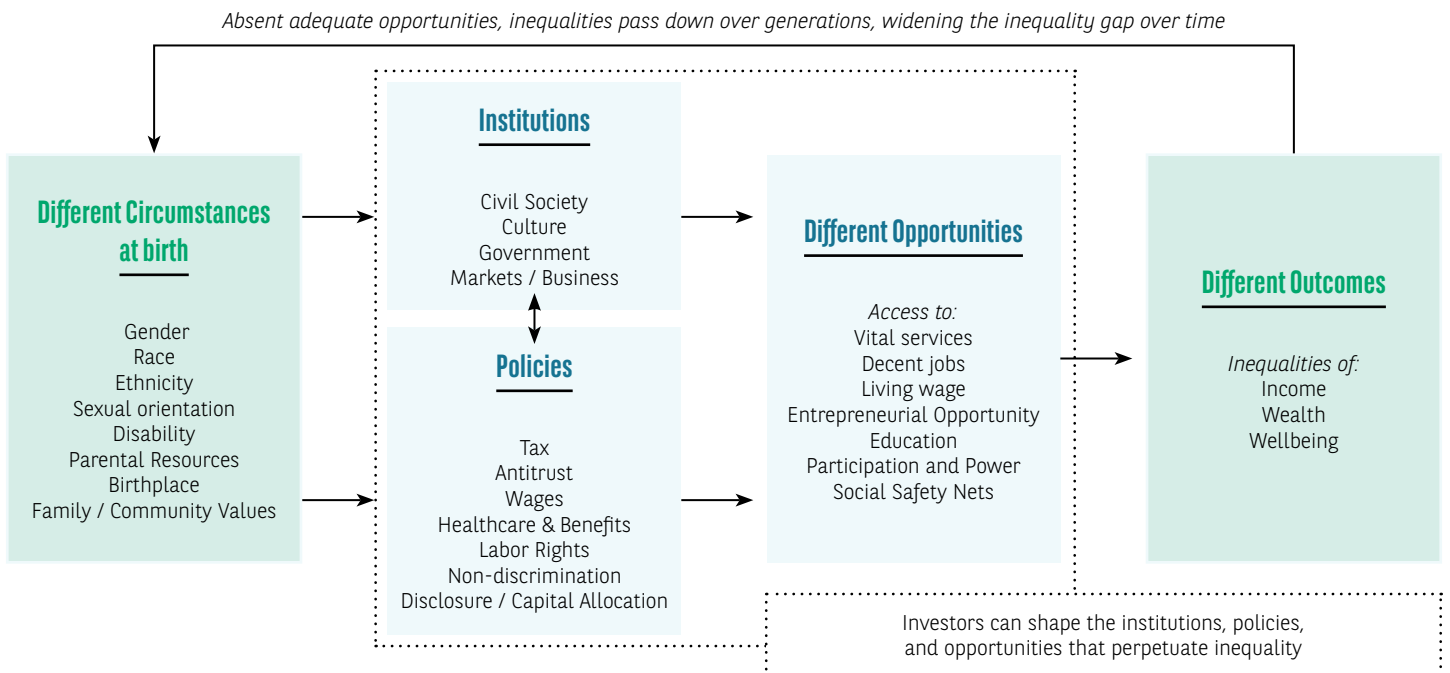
Absent adequate opportunities, inequalities pass down over generations, widening the inequality gap over time

Different Circumstances at birth

Gender
Race
Ethnicity
Sexual orientation
Disability
Parental Resources
Birthplace
Family / Community Values

Institutions

Civil Society
Culture
Government
Markets / Business

Policies

Tax
Antitrust
Wages
Healthcare & Benefits
Labor Rights
Non-discrimination
Disclosure / Capital Allocation

Different Opportunities

Access to:
Vital services
Decent jobs
Living wage
Entrepreneurial Opportunity
Education
Participation and Power
Social Safety Nets

Different Outcomes

Inequalities of:
Income
Wealth
Wellbeing

Investors can shape the institutions, policies, and opportunities that perpetuate inequality